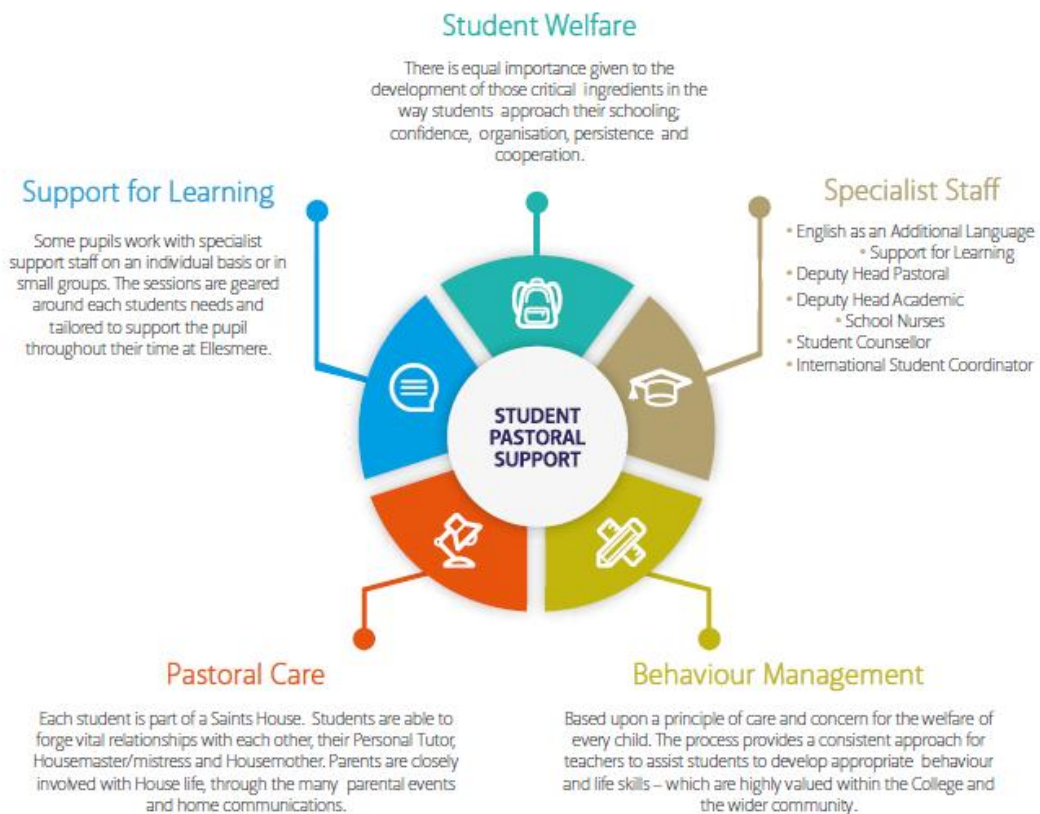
Student Welfare

There is equal importance given to the development of those critical ingredients in the way students approach their schooling; confidence, organisation, persistence and cooperation.

Support for Learning

Some pupils work with specialist support staff on an individual basis or in small groups. The sessions are geared around each students needs and tailored to support the pupil throughout their time at Ellesmere.

Specialist Staff

• English as an Additional Language
• Support for Learning
• Deputy Head Pastoral
• Deputy Head Academic
• School Nurses
• Student Counsellor
• International Student Coordinator

STUDENT PASTORAL SUPPORT

Pastoral Care

Each student is part of a Saints House. Students are able to forge vital relationships with each other, their Personal Tutor, Housemaster/mistress and Housemother. Parents are closely involved with House life, through the many parental events and home communications.

Behaviour Management

Based upon a principle of care and concern for the welfare of every child. The process provides a consistent approach for teachers to assist students to develop appropriate behaviour and life skills – which are highly valued within the College and the wider community.